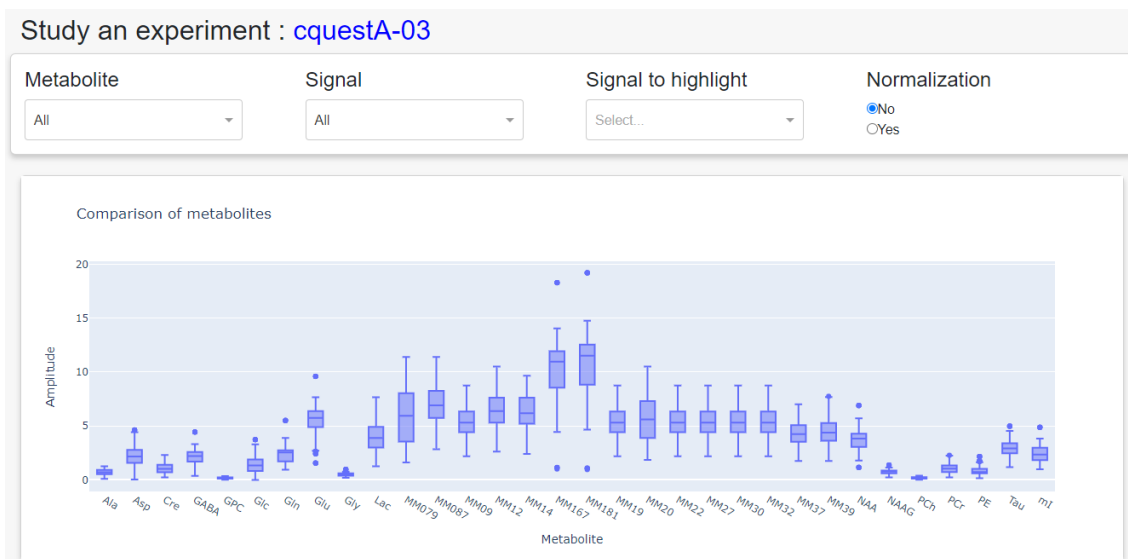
Study an experiment : cquestA-03

Metabolite
All

Signal
All

Signal to highlight
Select...

Normalization
No
Yes

Comparison of metabolites

Amplitude

20
15
10
5
0

Ala Asp Cre GABA GPC Glc Gln Glu Gly Lac MM079 MM087 MM09 MM12 MM14 MM167 MM181 MM19 MM20 MM22 MM27 MM30 MM32 MM37 MM39 NAA NAAG PCh PCr PE Tau mI

Metabolite